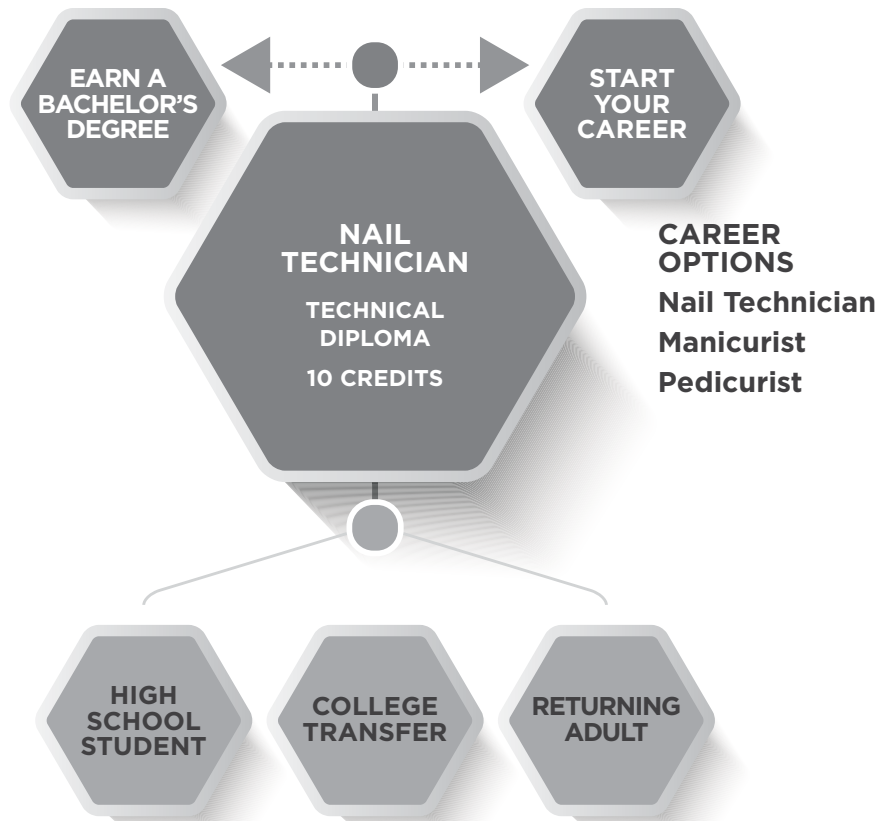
EARN A BACHELOR'S DEGREE

START YOUR CAREER

NAIL TECHNICIAN

TECHNICAL DIPLOMA

10 CREDITS

CAREER OPTIONS

Nail Technician

Manicurist

Pedicurist

HIGH SCHOOL STUDENT

COLLEGE TRANSFER

RETURNING ADULT